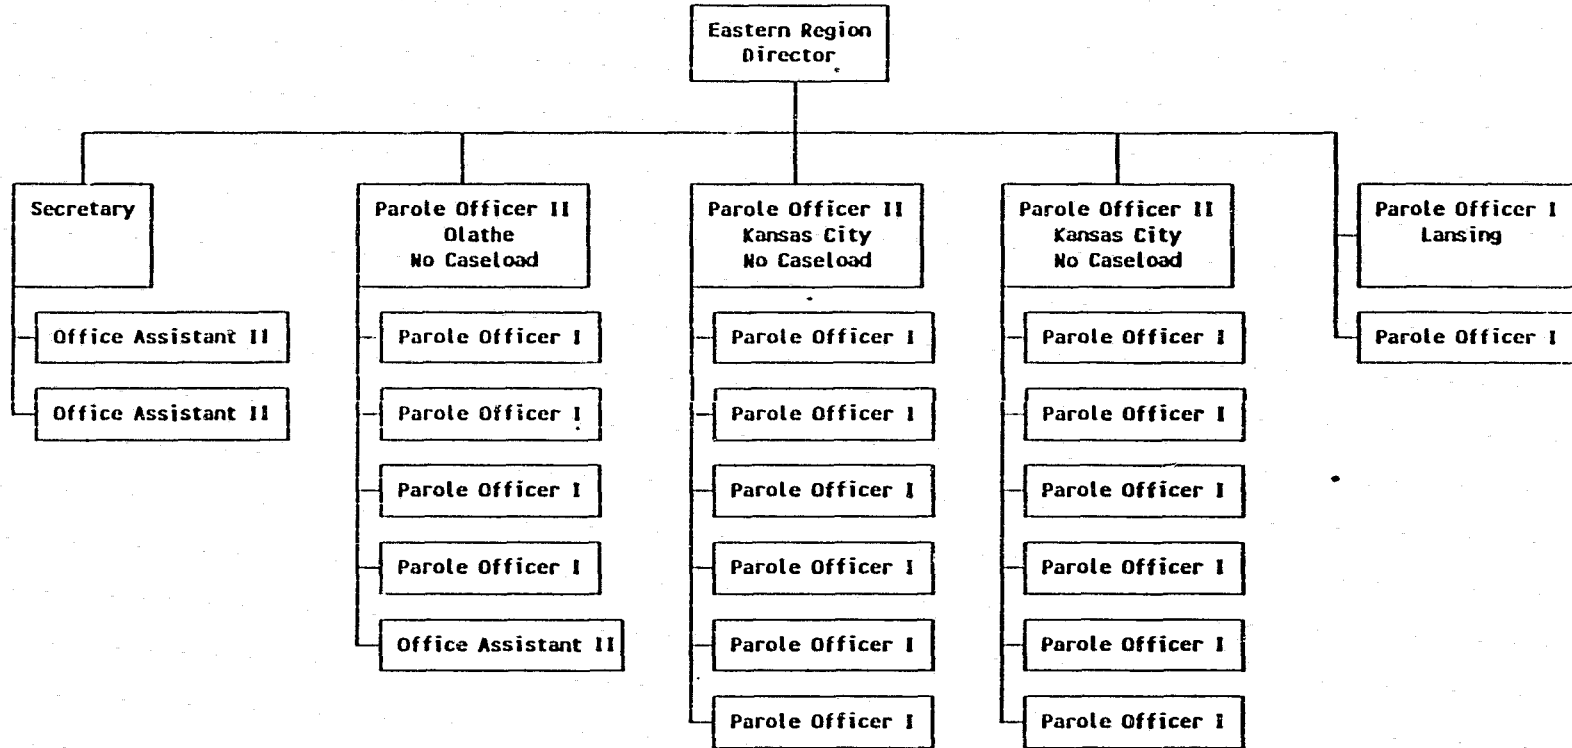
Eastern Region Director

Secretary

Office Assistant II

Office Assistant II

Parole Officer II
Olathe
No Caseload

Parole Officer I

Parole Officer I

Parole Officer I

Parole Officer I

Office Assistant II

Parole Officer II
Kansas City
No Caseload

Parole Officer I

Parole Officer I

Parole Officer I

Parole Officer I

Parole Officer I

Parole Officer I

Parole Officer II
Kansas City
No Caseload

Parole Officer I

Parole Officer I

Parole Officer I

Parole Officer I

Parole Officer I

Parole Officer I

Parole Officer I
Lansing

Parole Officer I